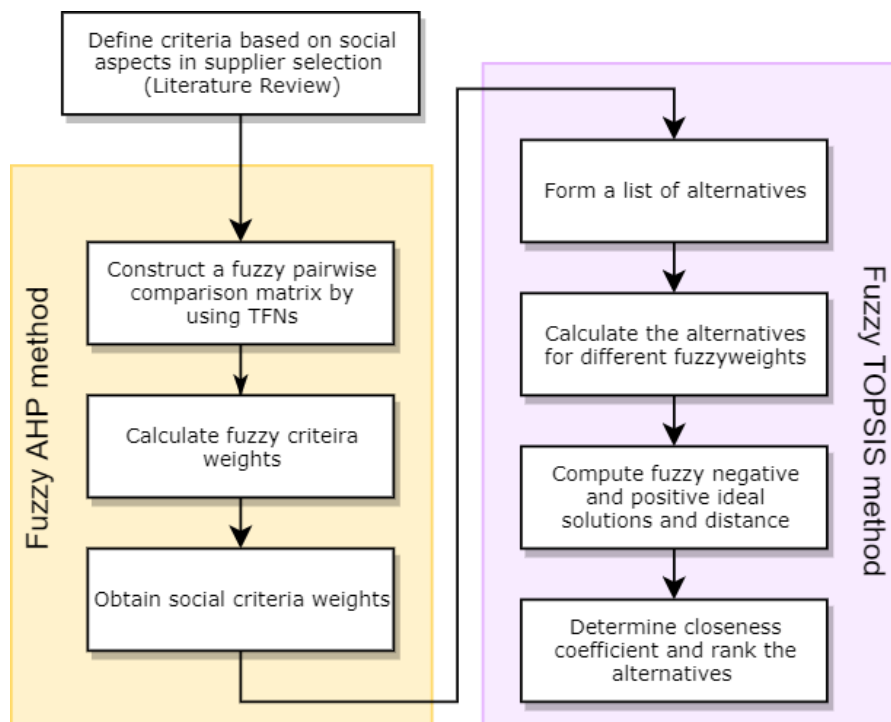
Define criteria based on social aspects in supplier selection (Literature Review)

Fuzzy AHP method

Construct a fuzzy pairwise comparison matrix by using TFNs

Calculate fuzzy criteira weights

Obtain social criteria weights

Fuzzy TOPSIS method

Form a list of alternatives

Calculate the alternatives for different fuzzyweights

Compute fuzzy negative and positive ideal solutions and distance

Determine closeness coefficient and rank the alternatives